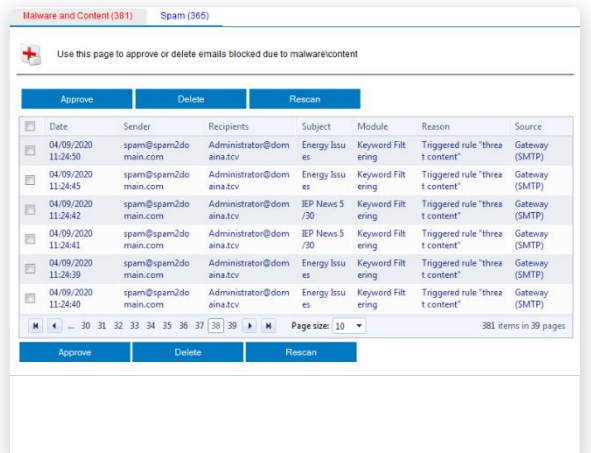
Malware and Content (381) Spam (365)

Use this page to approve or delete emails blocked due to malware\content

Approve Delete Rescan

| | Date | Sender | Recipients | Subject | Module | Reason | Source |
|---|---|---|---|---|---|---|---|
| | 04/09/2020 11:24:50 | spam@spam2domain.com | Administrator@domaina.tcv | Energy Issues | Keyword Filtering | Triggered rule "threat content" | Gateway (SMTP) |
| | 04/09/2020 11:24:45 | spam@spam2domain.com | Administrator@domaina.tcv | Energy Issues | Keyword Filtering | Triggered rule "threat content" | Gateway (SMTP) |
| | 04/09/2020 11:24:42 | spam@spam2domain.com | Administrator@domaina.tcv | IEP News 5/30 | Keyword Filtering | Triggered rule "threat content" | Gateway (SMTP) |
| | 04/09/2020 11:24:41 | spam@spam2domain.com | Administrator@domaina.tcv | IEP News 5/30 | Keyword Filtering | Triggered rule "threat content" | Gateway (SMTP) |
| | 04/09/2020 11:24:39 | spam@spam2domain.com | Administrator@domaina.tcv | Energy Issues | Keyword Filtering | Triggered rule "threat content" | Gateway (SMTP) |
| | 04/09/2020 11:24:40 | spam@spam2domain.com | Administrator@domaina.tcv | Energy Issues | Keyword Filtering | Triggered rule "threat content" | Gateway (SMTP) |

... 30 31 32 33 34 35 36 37 38 39 Page size: 10 381 items in 39 pages

Approve Delete Rescan